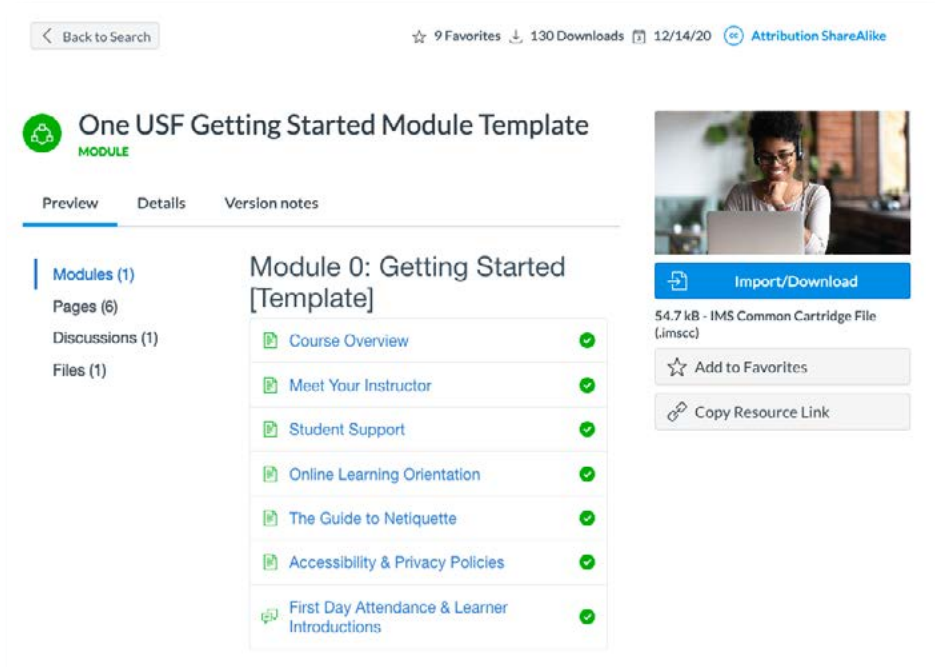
Back to Search

9 Favorites 130 Downloads 12/14/20 Attribution ShareAlike

One USF Getting Started Module Template
MODULE

Preview Details Version notes

Modules (1)
Pages (6)
Discussions (1)
Files (1)

Module 0: Getting Started [Template]

Course Overview
Meet Your Instructor
Student Support
Online Learning Orientation
The Guide to Netiquette
Accessibility & Privacy Policies
First Day Attendance & Learner Introductions

Import/Download

54.7 kB - IMS Common Cartridge File (.imscc)

Add to Favorites

Copy Resource Link